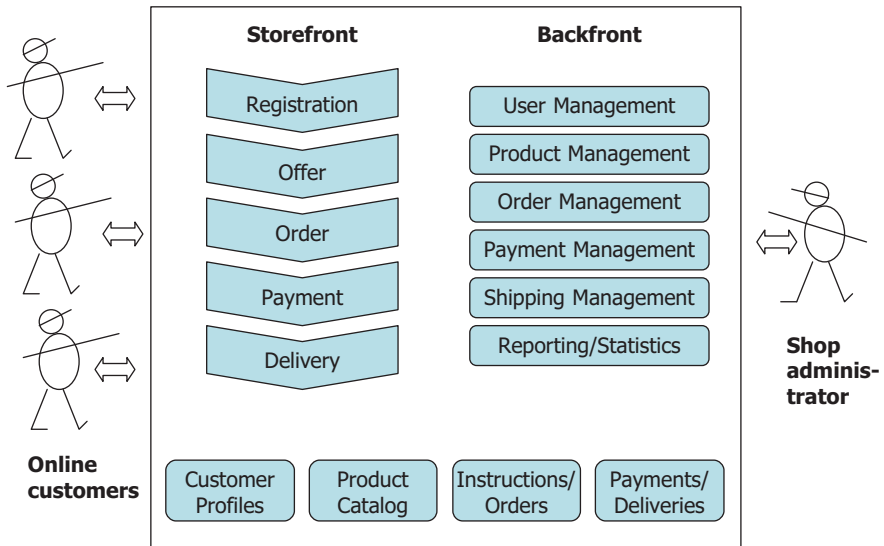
Storefront

Registration

Offer

Order

Payment

Delivery

Backfront

User Management

Product Management

Order Management

Payment Management

Shipping Management

Reporting/Statistics

Shop administrator

Online customers

Customer Profiles

Product Catalog

Instructions/ Orders

Payments/ Deliveries